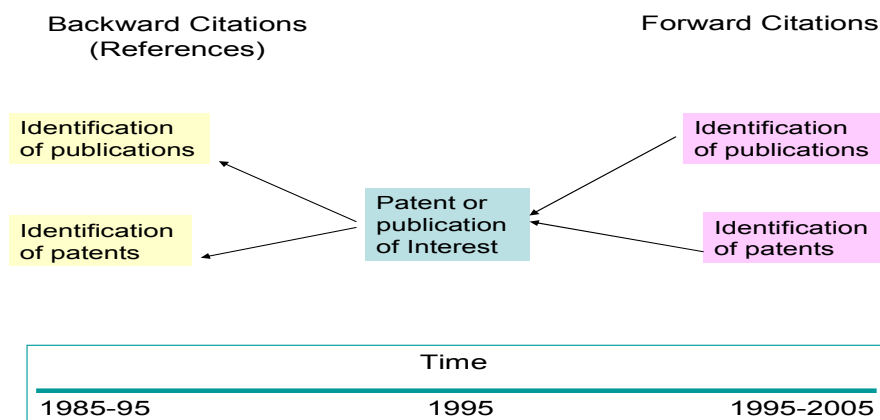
Backward Citations (References)

Forward Citations

Identification of publications

Identification of patents

Patent or publication of Interest

Identification of publications

Identification of patents

Time

1985-95

1995

1995-2005